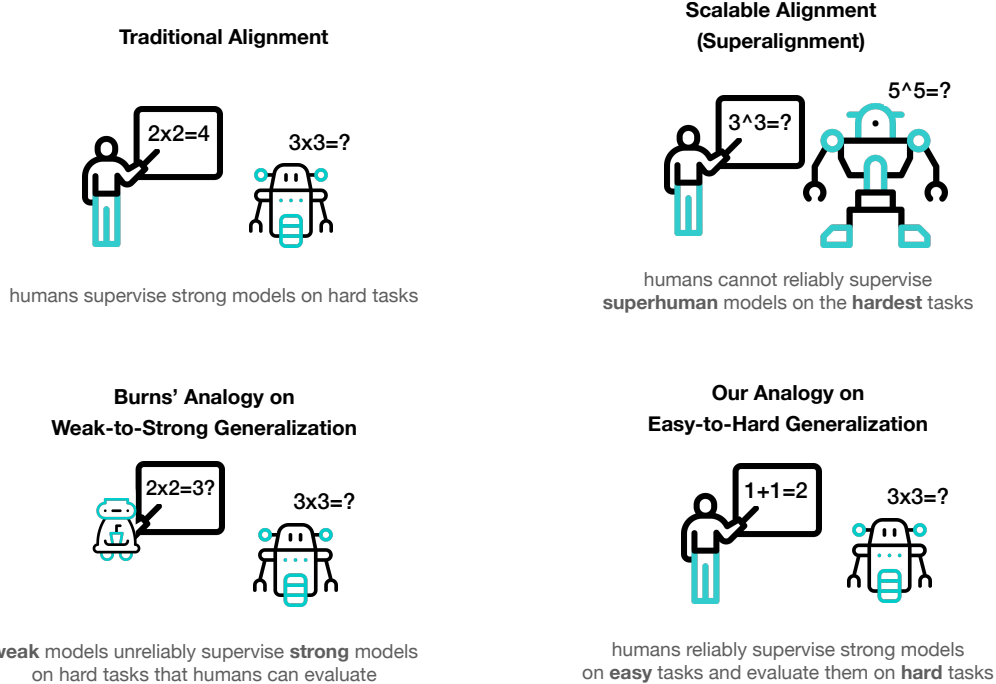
Traditional Alignment

2x2=4

3x3=?

humans supervise strong models on hard tasks

Scalable Alignment (Superalignment)

3^3=?

5^5=?

humans cannot reliably supervise **superhuman** models on the **hardest** tasks

Burns' Analogy on Weak-to-Strong Generalization

2x2=3?

3x3=?

**weak** models unreliably supervise **strong** models on hard tasks that humans can evaluate

Our Analogy on Easy-to-Hard Generalization

1+1=2

3x3=?

humans reliably supervise strong models on **easy** tasks and evaluate them on **hard** tasks